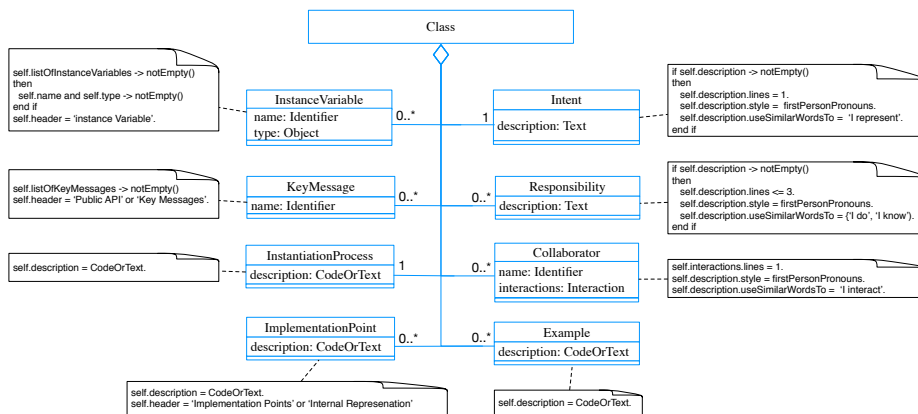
Class

self.listOfInstanceVariables -> notEmpty()
then
self.name and self.type -> notEmpty()
end if
self.header = 'instance Variable'.

InstanceVariable
name: Identifier
type: Object

0..*

1

Intent
description: Text

if self.description -> notEmpty()
then
self.description.lines = 1.
self.description.style = firstPersonPronouns.
self.description.useSimilarWordsTo = 'I represent'.
end if

self.listOfKeyMessages -> notEmpty()
self.header = 'Public API' or 'Key Messages'.

KeyMessage
name: Identifier

0..*

0..*

Responsibility
description: Text

if self.description -> notEmpty()
then
self.description.lines <= 3.
self.description.style = firstPersonPronouns.
self.description.useSimilarWordsTo = {'I do', 'I know'}.
end if

self.description = CodeOrText.

InstantiationProcess
description: CodeOrText

1

0..*

Collaborator
name: Identifier
interactions: Interaction

self.interactions.lines = 1.
self.description.style = firstPersonPronouns.
self.description.useSimilarWordsTo = 'I interact'.

ImplementationPoint
description: CodeOrText

0..*

0..*

Example
description: CodeOrText

self.description = CodeOrText.
self.header = 'Implementation Points' or 'Internal Represenation'

self.description = CodeOrText.